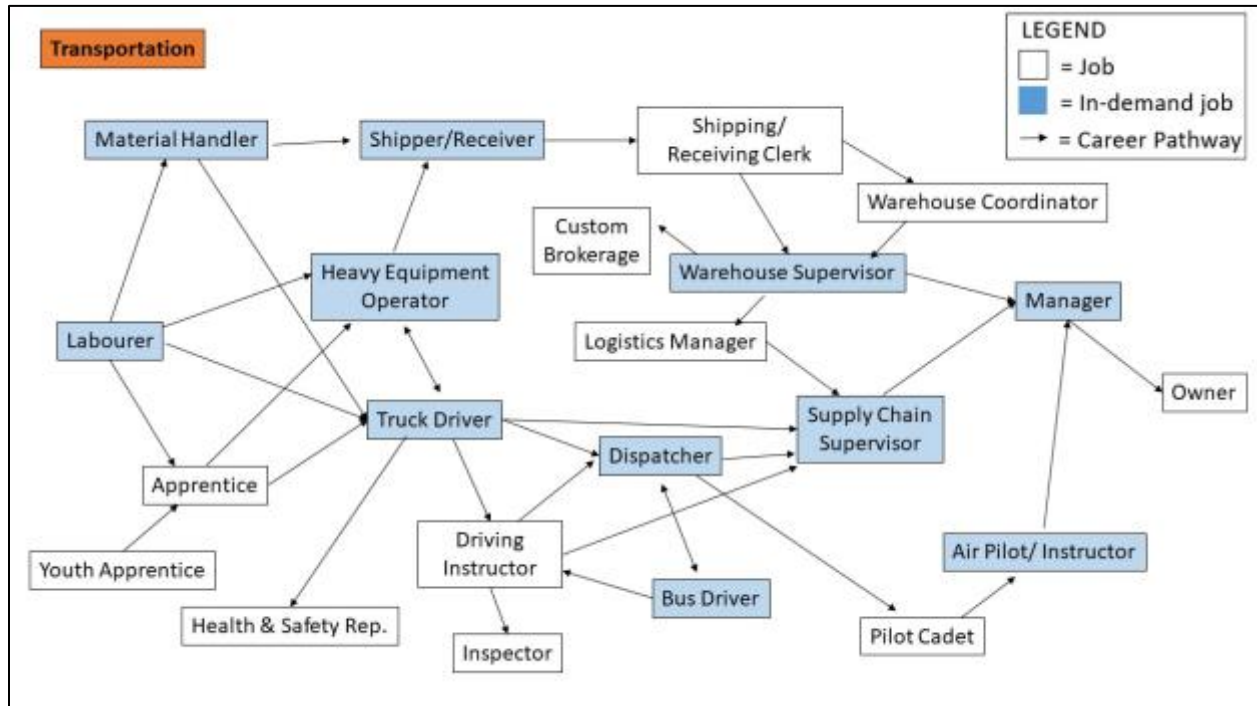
Transportation

LEGEND
= Job
= In-demand job
= Career Pathway

Material Handler

Shipper/Receiver

Shipping/ Receiving Clerk

Warehouse Coordinator

Custom Brokerage

Heavy Equipment Operator

Warehouse Supervisor

Manager

Labourer

Logistics Manager

Owner

Truck Driver

Supply Chain Supervisor

Dispatcher

Apprentice

Driving Instructor

Air Pilot/ Instructor

Youth Apprentice

Bus Driver

Health & Safety Rep.

Pilot Cadet

Inspector